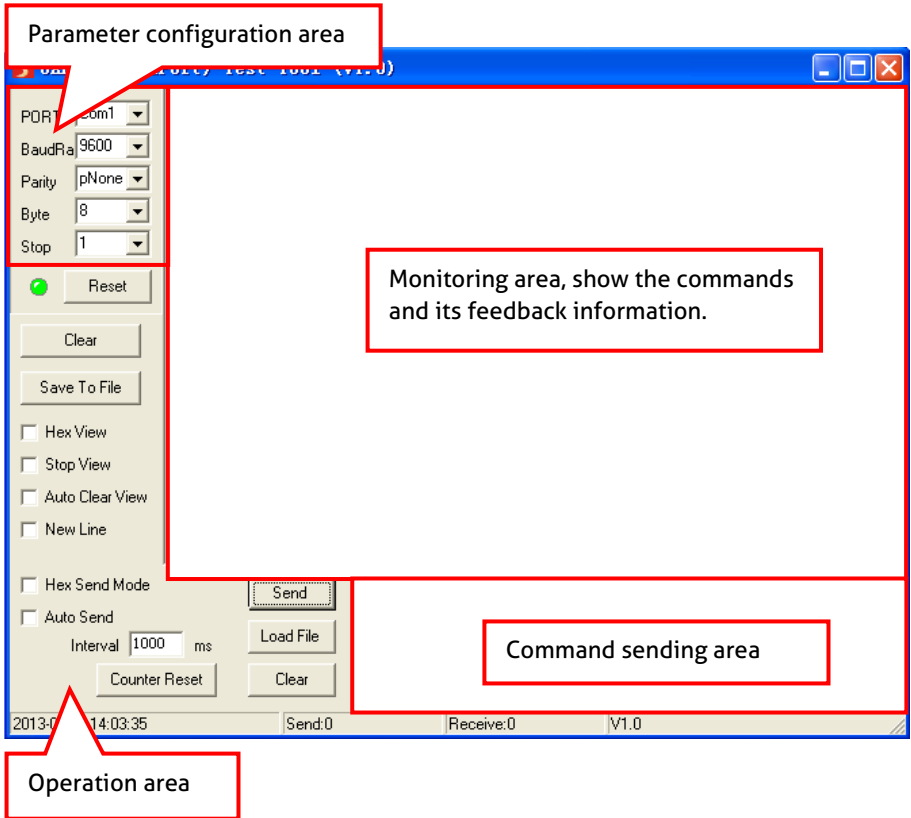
Parameter configuration area

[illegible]Port Test Tool (V1.0)

PORT com1
BaudRa 9600
Parity pNone
Byte 8
Stop 1

Reset

Clear

Save To File

Hex View

Stop View

Auto Clear View

New Line

Hex Send Mode

Auto Send

Interval 1000 ms

Counter Reset

Send

Load File

Clear

Monitoring area, show the commands and its feedback information.

Command sending area

2013-0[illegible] 14:03:35 Send:0 Receive:0 V1.0

Operation area